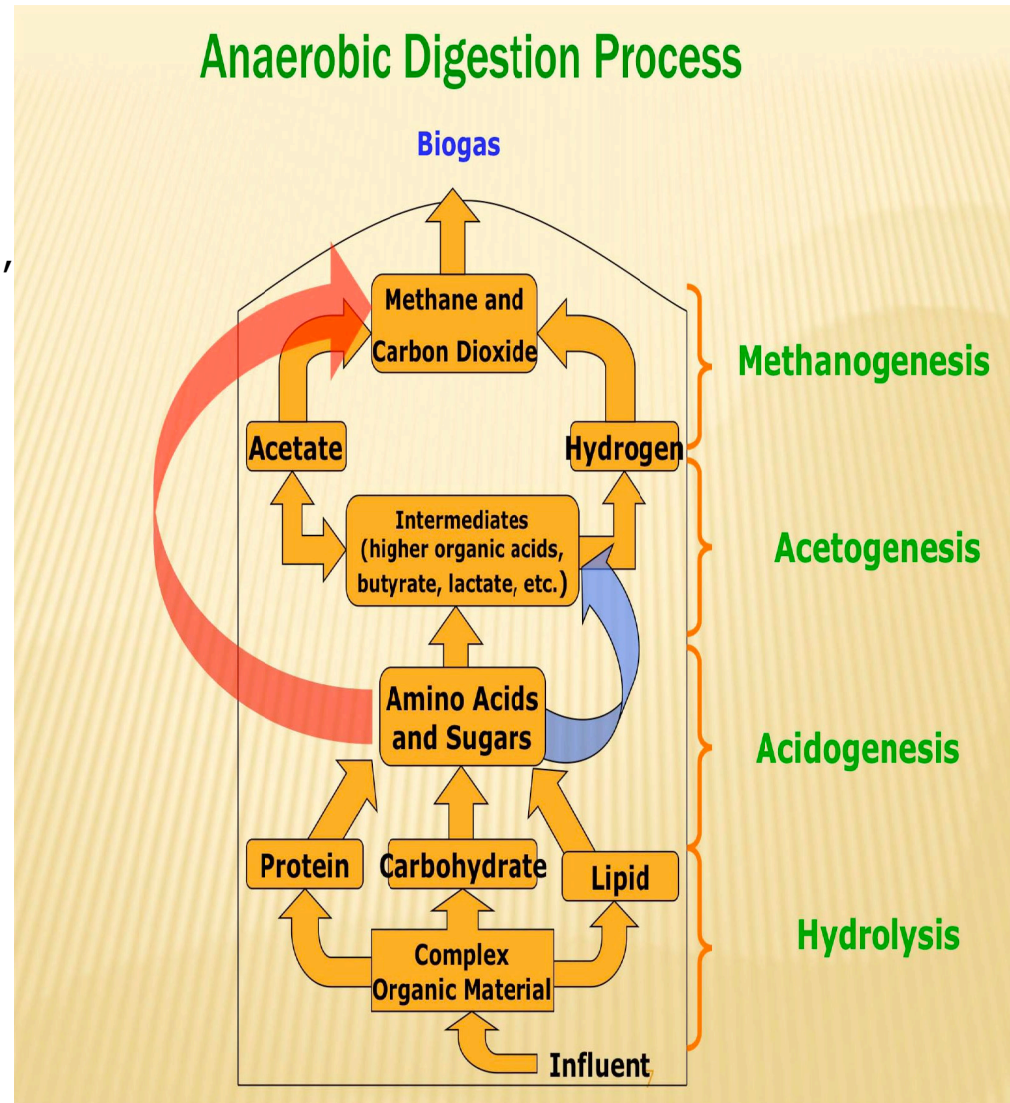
Anaerobic Digestion Process

Biogas

Methane and Carbon Dioxide

Acetate

Hydrogen

Intermediates (higher organic acids, butyrate, lactate, etc.)

Amino Acids and Sugars

Protein

Carbohydrate

Lipid

Complex Organic Material

Influent

Methanogenesis

Acetogenesis

Acidogenesis

Hydrolysis